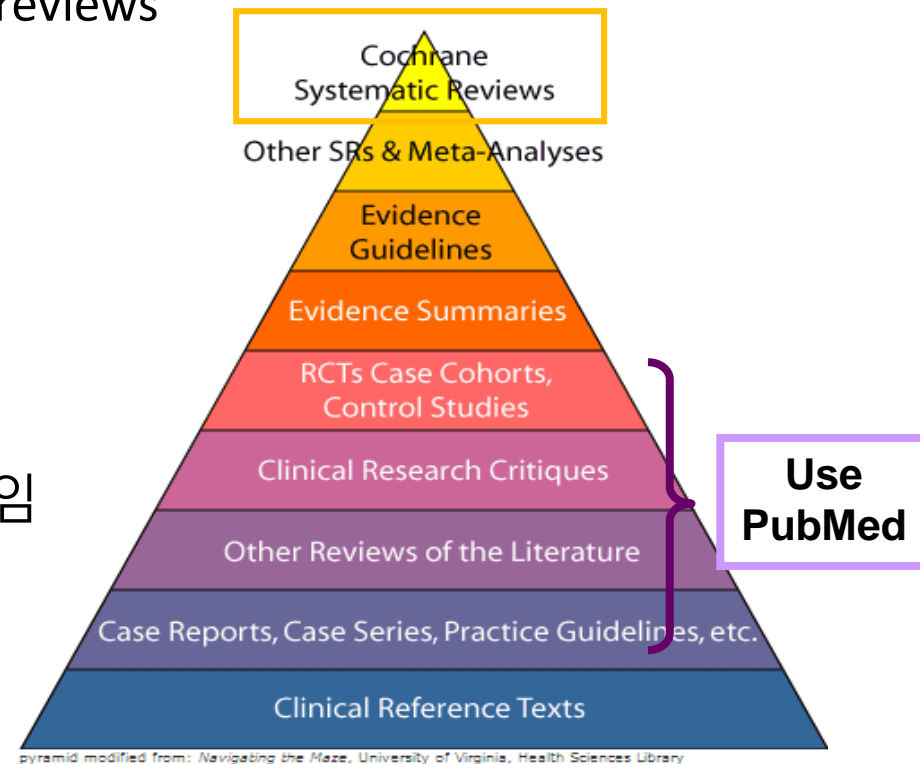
reviews

Cochrane Systematic Reviews

Other SRs & Meta-Analyses

Evidence Guidelines

Evidence Summaries

RCTs Case Cohorts, Control Studies

Clinical Research Critiques

Other Reviews of the Literature

Case Reports, Case Series, Practice Guidelines, etc.

Clinical Reference Texts

Use PubMed

임

pyramid modified from: Navigating the Maze, University of Virginia, Health Sciences Library